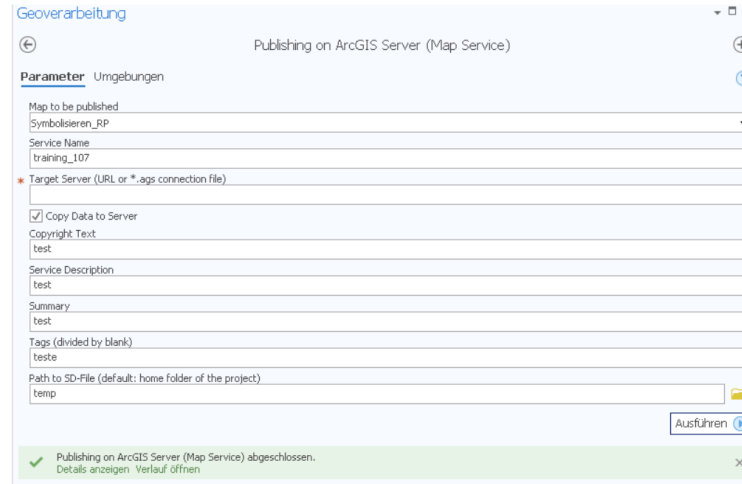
Geoverarbeitung

Publishing on ArcGIS Server (Map Service)

Parameter Umgebungen

Map to be published
Symbolisieren_RP

Service Name
training_107

* Target Server (URL or *.ags connection file)

Copy Data to Server

Copyright Text
test

Service Description
test

Summary
test

Tags (divided by blank)
teste

Path to SD-File (default: home folder of the project)
temp

Ausführen

Publishing on ArcGIS Server (Map Service) abgeschlossen.
Details anzeigen Verlauf öffnen